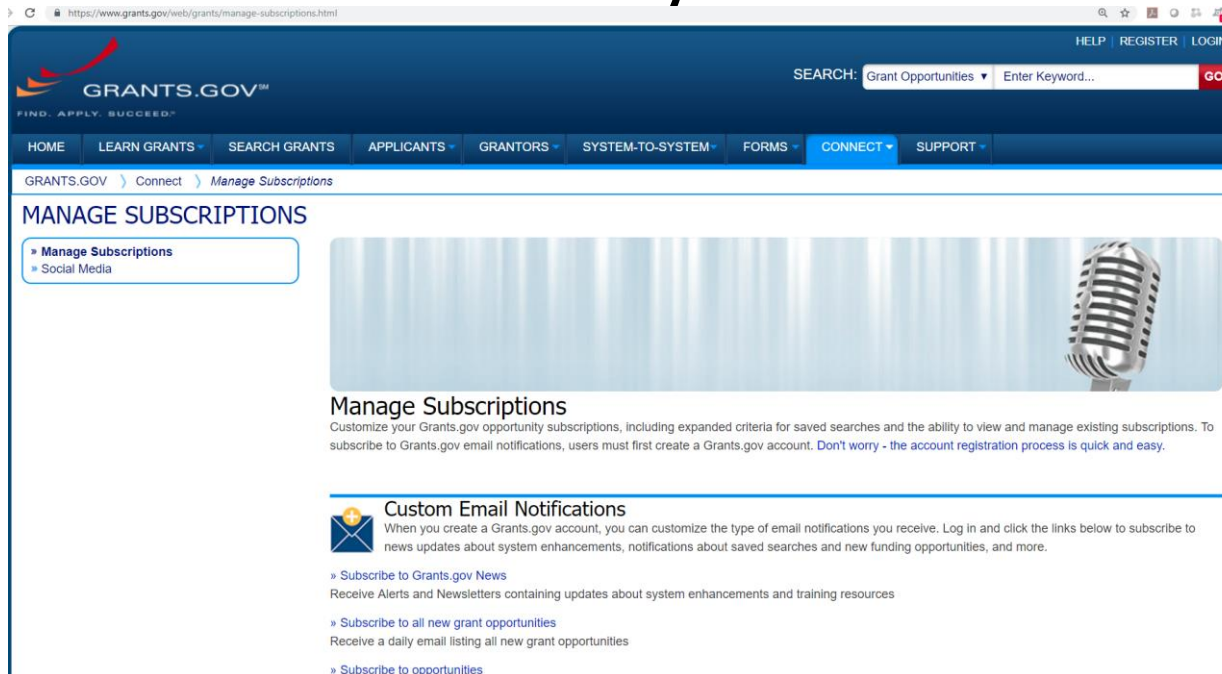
https://www.grants.gov/web/grants/manage-subscriptions.html

HELP | REGISTER | LOGIN

GRANTS.GOV℠
FIND. APPLY. SUCCEED.℠

SEARCH: Grant Opportunities ▾ Enter Keyword... GO

HOME LEARN GRANTS SEARCH GRANTS APPLICANTS GRANTORS SYSTEM-TO-SYSTEM FORMS CONNECT SUPPORT

GRANTS.GOV 〉 Connect 〉 Manage Subscriptions

MANAGE SUBSCRIPTIONS

» Manage Subscriptions
» Social Media

Manage Subscriptions
Customize your Grants.gov opportunity subscriptions, including expanded criteria for saved searches and the ability to view and manage existing subscriptions. To subscribe to Grants.gov email notifications, users must first create a Grants.gov account. Don't worry - the account registration process is quick and easy.

Custom Email Notifications
When you create a Grants.gov account, you can customize the type of email notifications you receive. Log in and click the links below to subscribe to news updates about system enhancements, notifications about saved searches and new funding opportunities, and more.

» Subscribe to Grants.gov News
Receive Alerts and Newsletters containing updates about system enhancements and training resources

» Subscribe to all new grant opportunities
Receive a daily email listing all new grant opportunities

» Subscribe to opportunities